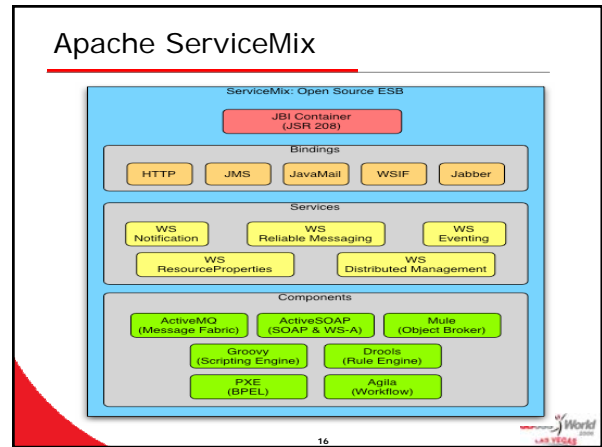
Apache ServiceMix

ServiceMix: Open Source ESB

JBI Container (JSR 208)

Bindings

HTTP

JMS

JavaMail

WSIF

Jabber

Services

WS Notification

WS Reliable Messaging

WS Eventing

WS ResourceProperties

WS Distributed Management

Components

ActiveMQ (Message Fabric)

ActiveSOAP (SOAP & WS-A)

Mule (Object Broker)

Groovy (Scripting Engine)

Drools (Rule Engine)

PXE (BPEL)

Agila (Workflow)

16

World

LAS VEGAS